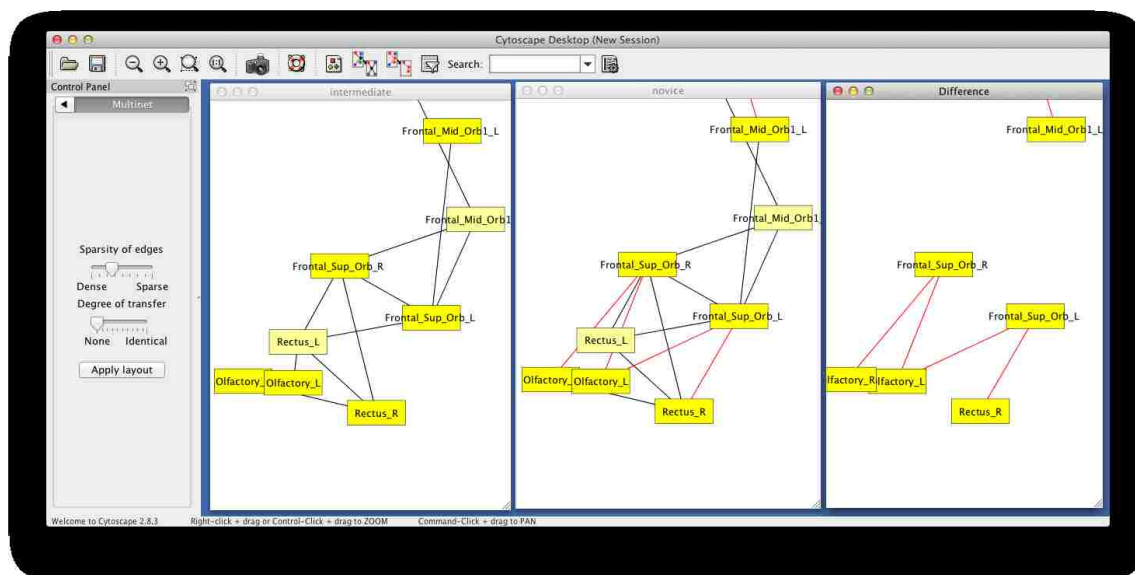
Cytoscape Desktop (New Session)

Search:

Control Panel

Multinet

Sparsity of edges

Dense Sparse

Degree of transfer

None Identical

Apply layout

intermediate

Frontal_Mid_Orb1_L

Frontal_Mid_Orb1

Frontal_Sup_Orb_R

Frontal_Sup_Orb_L

Rectus_L

Olfactory_ Olfactory_L

Rectus_R

novice

Frontal_Mid_Orb1_L

Frontal_Mid_Orb1

Frontal_Sup_Orb_R

Frontal_Sup_Orb_L

Rectus_L

Olfactory_ Olfactory_L

Rectus_R

Difference

Frontal_Mid_Orb1_L

Frontal_Sup_Orb_R

Frontal_Sup_Orb_L

lfactory_R lfactory_L

Rectus_R

Welcome to Cytoscape 2.8.3 Right-click + drag or Control-Click + drag to ZOOM Command-Click + drag to PAN